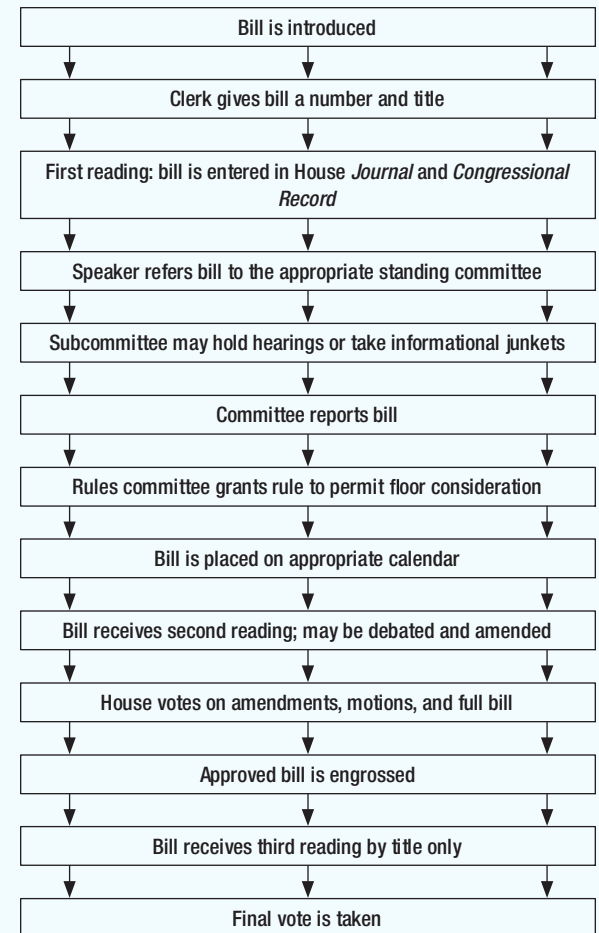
Bill is introduced

Clerk gives bill a number and title

First reading: bill is entered in House *Journal* and *Congressional Record*

Speaker refers bill to the appropriate standing committee

Subcommittee may hold hearings or take informational junkets

Committee reports bill

Rules committee grants rule to permit floor consideration

Bill is placed on appropriate calendar

Bill receives second reading; may be debated and amended

House votes on amendments, motions, and full bill

Approved bill is engrossed

Bill receives third reading by title only

Final vote is taken